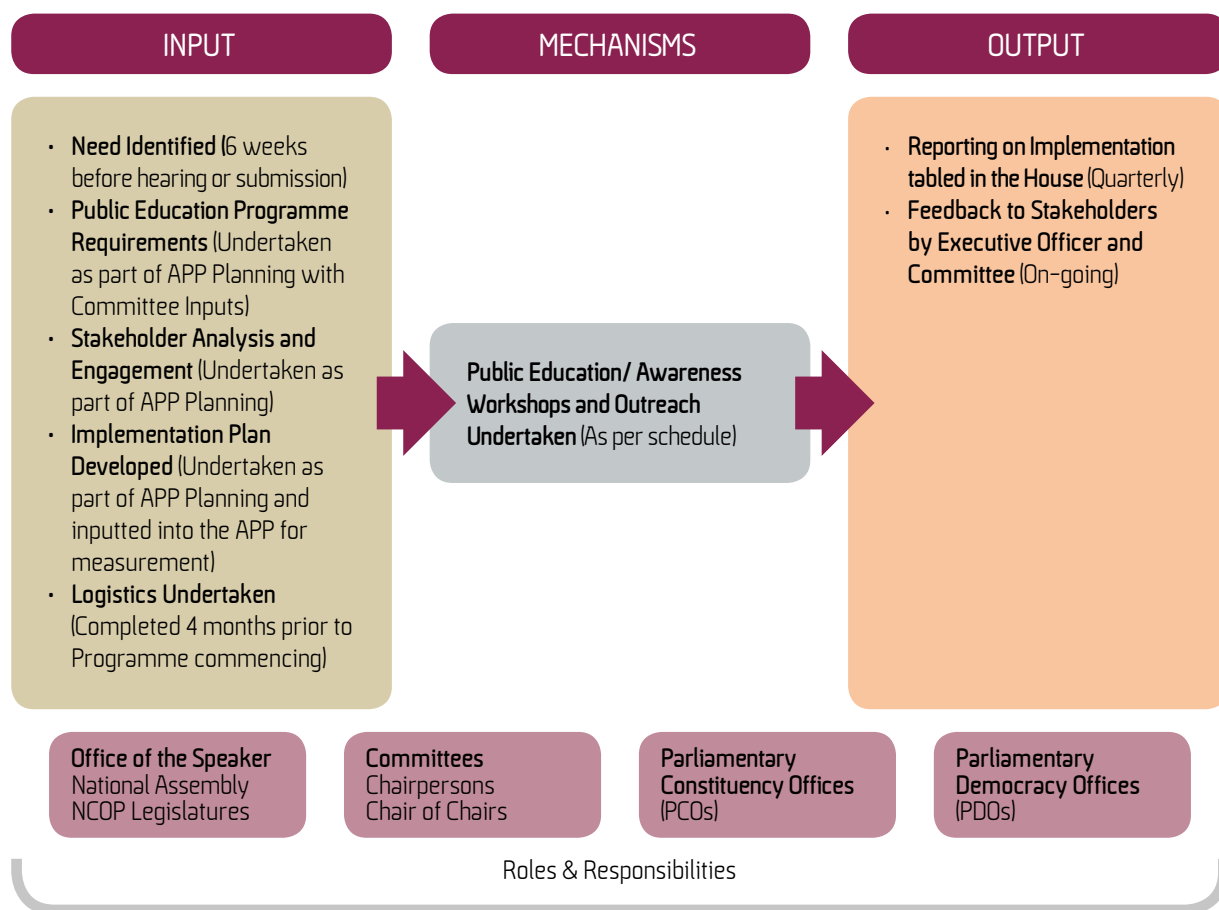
INPUT

MECHANISMS

OUTPUT

- Need Identified (6 weeks before hearing or submission)
- Public Education Programme Requirements (Undertaken as part of APP Planning with Committee Inputs)
- Stakeholder Analysis and Engagement (Undertaken as part of APP Planning)
- Implementation Plan Developed (Undertaken as part of APP Planning and inputted into the APP for measurement)
- Logistics Undertaken (Completed 4 months prior to Programme commencing)

Public Education/ Awareness Workshops and Outreach Undertaken (As per schedule)

- Reporting on Implementation tabled in the House (Quarterly)
- Feedback to Stakeholders by Executive Officer and Committee (On-going)

Office of the Speaker
National Assembly
NCOP Legislatures

Committees
Chairpersons
Chair of Chairs

Parliamentary Constituency Offices (PCOs)

Parliamentary Democracy Offices (PDOs)

Roles & Responsibilities